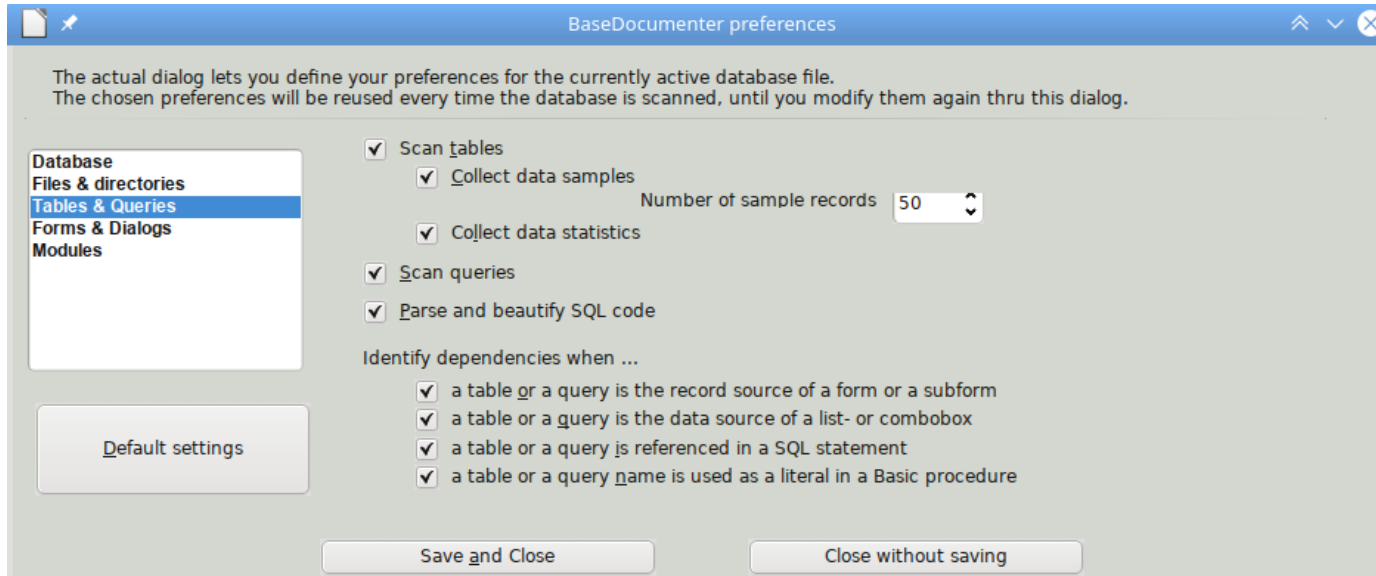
BaseDocumenter preferences

The actual dialog lets you define your preferences for the currently active database file.
The chosen preferences will be reused every time the database is scanned, until you modify them again thru this dialog.

Database
Files & directories
Tables & Queries
Forms & Dialogs
Modules

Default settings

Scan tables
Collect data samples
Number of sample records 50
Collect data statistics

Scan queries

Parse and beautify SQL code

Identify dependencies when ...
a table or a query is the record source of a form or a subform
a table or a query is the data source of a list- or combobox
a table or a query is referenced in a SQL statement
a table or a query name is used as a literal in a Basic procedure

Save and Close
Close without saving